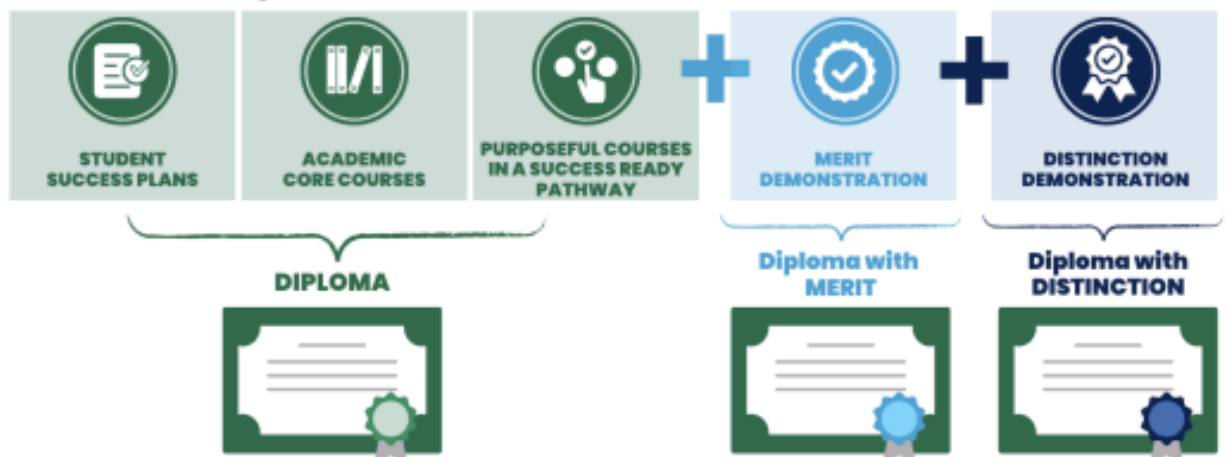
STUDENT SUCCESS PLANS

ACADEMIC CORE COURSES

PURPOSEFUL COURSES IN A SUCCESS READY PATHWAY

+

MERIT DEMONSTRATION

+

DISTINCTION DEMONSTRATION

DIPLOMA

Diploma with MERIT

Diploma with DISTINCTION